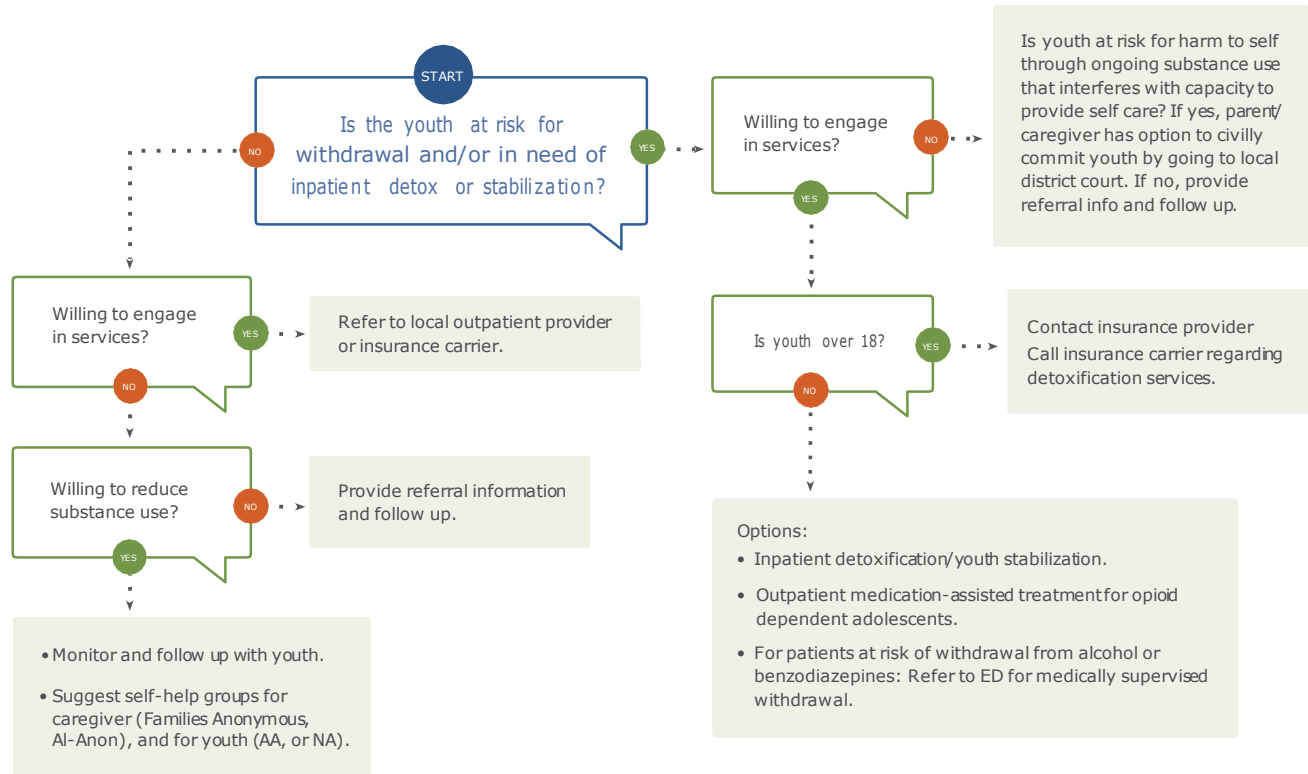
START

Is the youth at risk for withdrawal and/or in need of inpatient detox or stabilization?

NO

YES

Willing to engage in services?

NO

YES

Is youth at risk for harm to self through ongoing substance use that interferes with capacity to provide self care? If yes, parent/ caregiver has option to civilly commit youth by going to local district court. If no, provide referral info and follow up.

Willing to engage in services?

YES

Refer to local outpatient provider or insurance carrier.

NO

Is youth over 18?

YES

Contact insurance provider
Call insurance carrier regarding detoxification services.

NO

Willing to reduce substance use?

NO

Provide referral information and follow up.

YES

Options:
• Inpatient detoxification/youth stabilization.
• Outpatient medication-assisted treatment for opioid dependent adolescents.
• For patients at risk of withdrawal from alcohol or benzodiazepines: Refer to ED for medically supervised withdrawal.

• Monitor and follow up with youth.
• Suggest self-help groups for caregiver (Families Anonymous, Al-Anon), and for youth (AA, or NA).